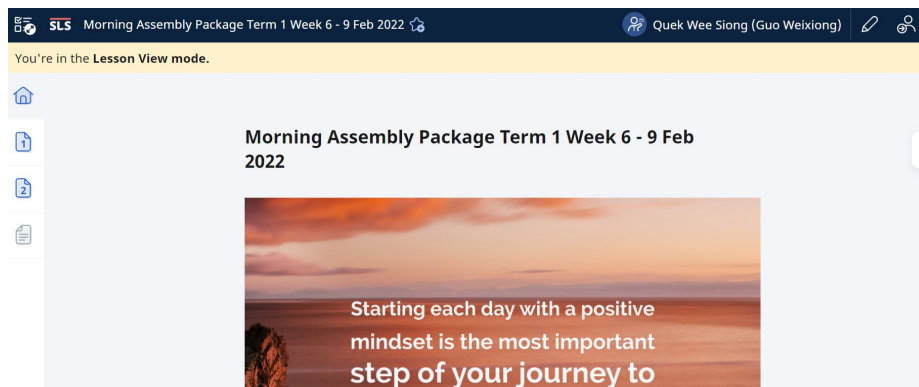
SLS Morning Assembly Package Term 1 Week 6 - 9 Feb 2022

Quek Wee Siong (Guo Weixiong)

You're in the **Lesson View mode.**

1

2

Morning Assembly Package Term 1 Week 6 - 9 Feb 2022

Starting each day with a positive mindset is the most important step of your journey to